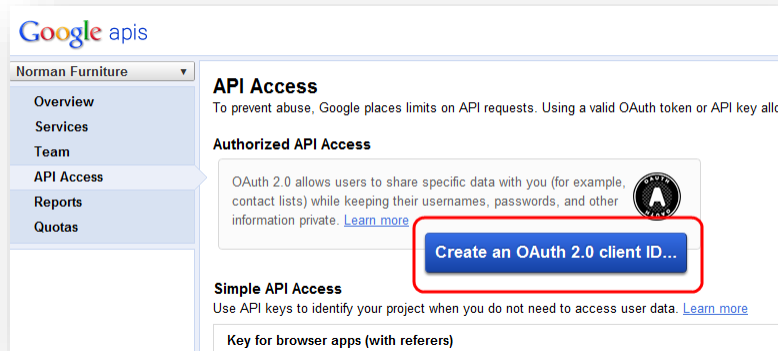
Google apis

Norman Furniture ▾

Overview
Services
Team
API Access
Reports
Quotas

API Access
To prevent abuse, Google places limits on API requests. Using a valid OAuth token or API key allo

Authorized API Access

OAuth 2.0 allows users to share specific data with you (for example, contact lists) while keeping their usernames, passwords, and other information private. Learn more

Create an OAuth 2.0 client ID...

Simple API Access
Use API keys to identify your project when you do not need to access user data. Learn more

Key for browser apps (with referers)